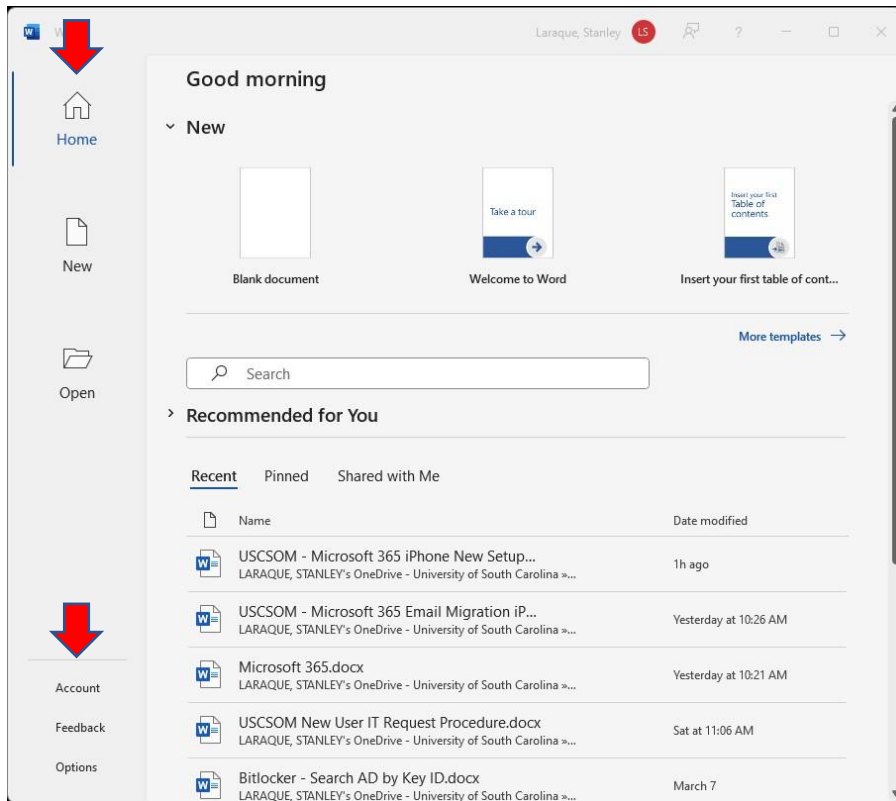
Laraque, Stanley LS

?

Home

New

Open

Account

Feedback

Options

Good morning

New

Blank document

Take a tour

Welcome to Word

Insert your first Table of contents

Insert your first table of cont...

More templates →

Search

Recommended for You

Recent Pinned Shared with Me

| Name | Date modified |
|---|---|
| USCSOM - Microsoft 365 iPhone New Setup... LARAQUE, STANLEY's OneDrive - University of South Carolina »... | 1h ago |
| USCSOM - Microsoft 365 Email Migration iP... LARAQUE, STANLEY's OneDrive - University of South Carolina »... | Yesterday at 10:26 AM |
| Microsoft 365.docx LARAQUE, STANLEY's OneDrive - University of South Carolina »... | Yesterday at 10:21 AM |
| USCSOM New User IT Request Procedure.docx LARAQUE, STANLEY's OneDrive - University of South Carolina »... | Sat at 11:06 AM |
| Bitlocker - Search AD by Key ID.docx LARAQUE, STANLEY's OneDrive - University of South Carolina »... | March 7 |